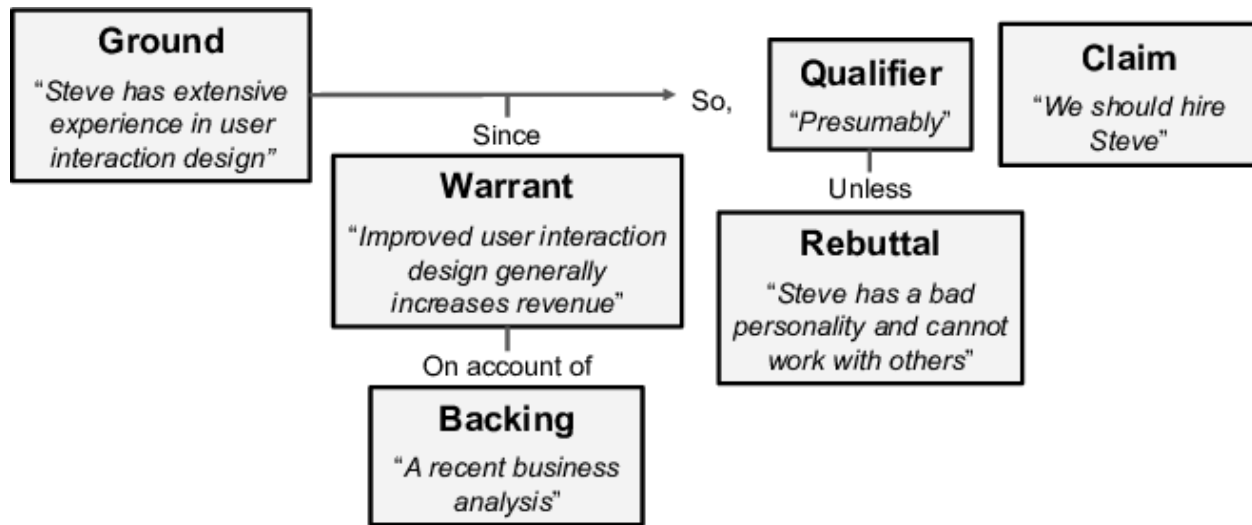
Ground
"Steve has extensive experience in user interaction design"

Since

Warrant
"Improved user interaction design generally increases revenue"

On account of

Backing
"A recent business analysis"

So,

Qualifier
"Presumably"

Unless

Rebuttal
"Steve has a bad personality and cannot work with others"

Claim
"We should hire Steve"